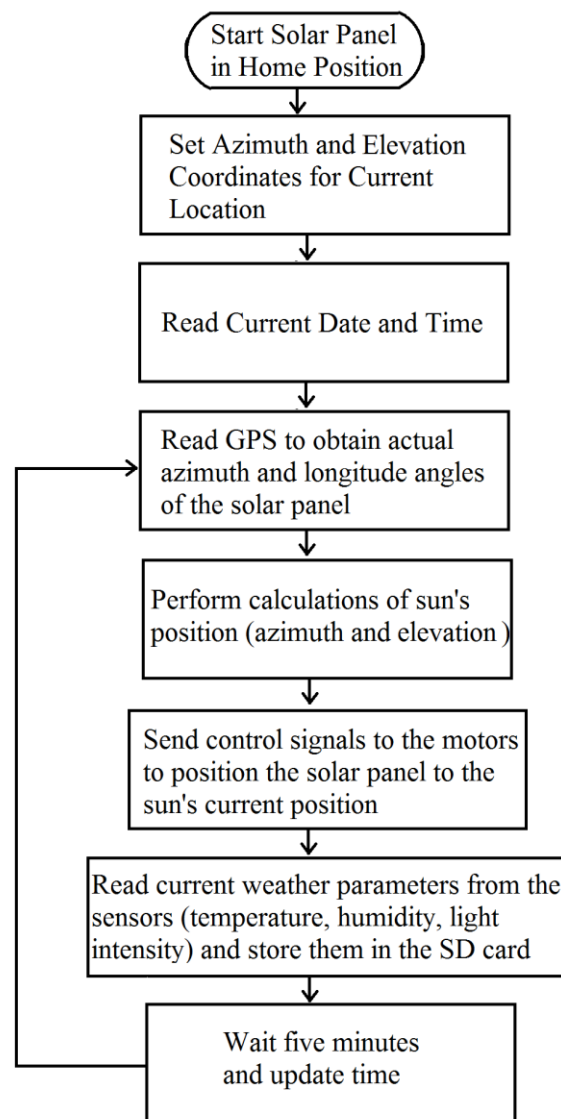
Start Solar Panel in Home Position

Set Azimuth and Elevation Coordinates for Current Location

Read Current Date and Time

Read GPS to obtain actual azimuth and longitude angles of the solar panel

Perform calculations of sun's position (azimuth and elevation )

Send control signals to the motors to position the solar panel to the sun's current position

Read current weather parameters from the sensors (temperature, humidity, light intensity) and store them in the SD card

Wait five minutes and update time